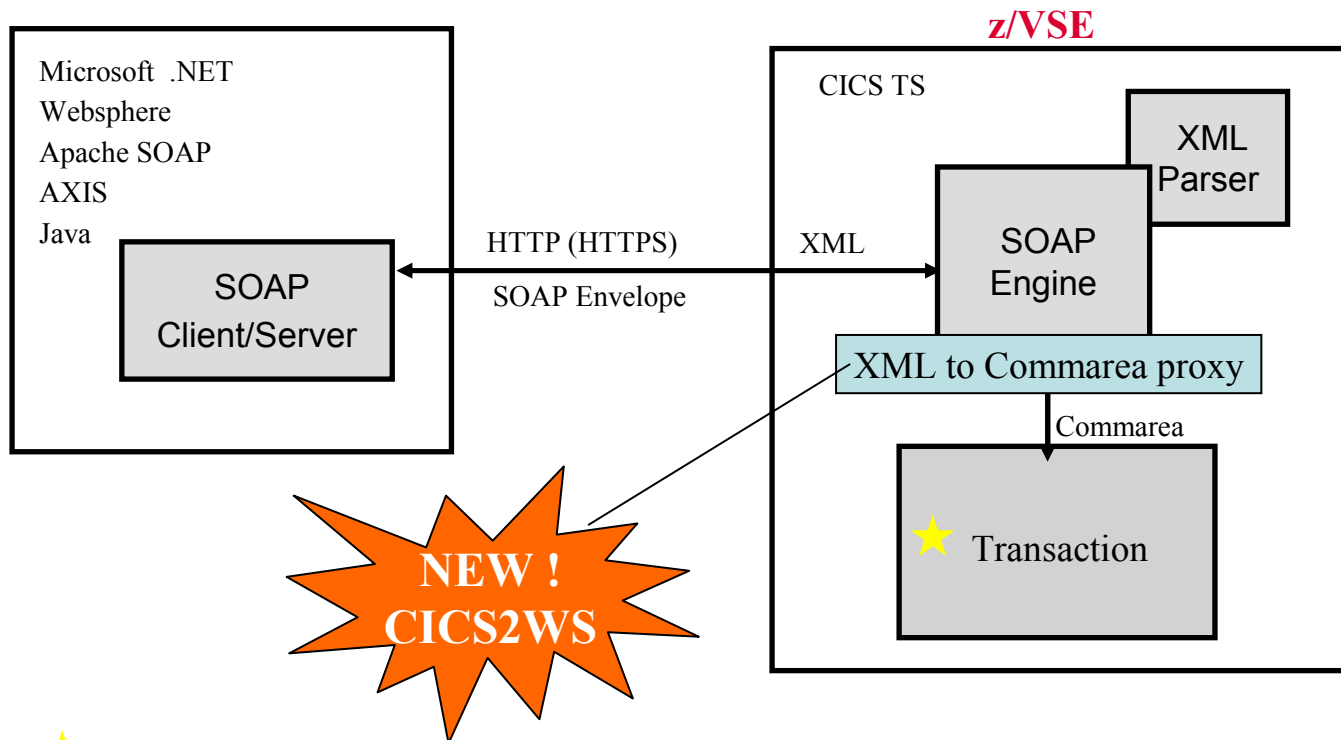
Microsoft .NET
Websphere
Apache SOAP
AXIS
Java

SOAP Client/Server

HTTP (HTTPS)

SOAP Envelope

XML

z/VSE

CICS TS

XML Parser

SOAP Engine

XML to Commarea proxy

Commarea

Transaction

NEW ! CICS2WS